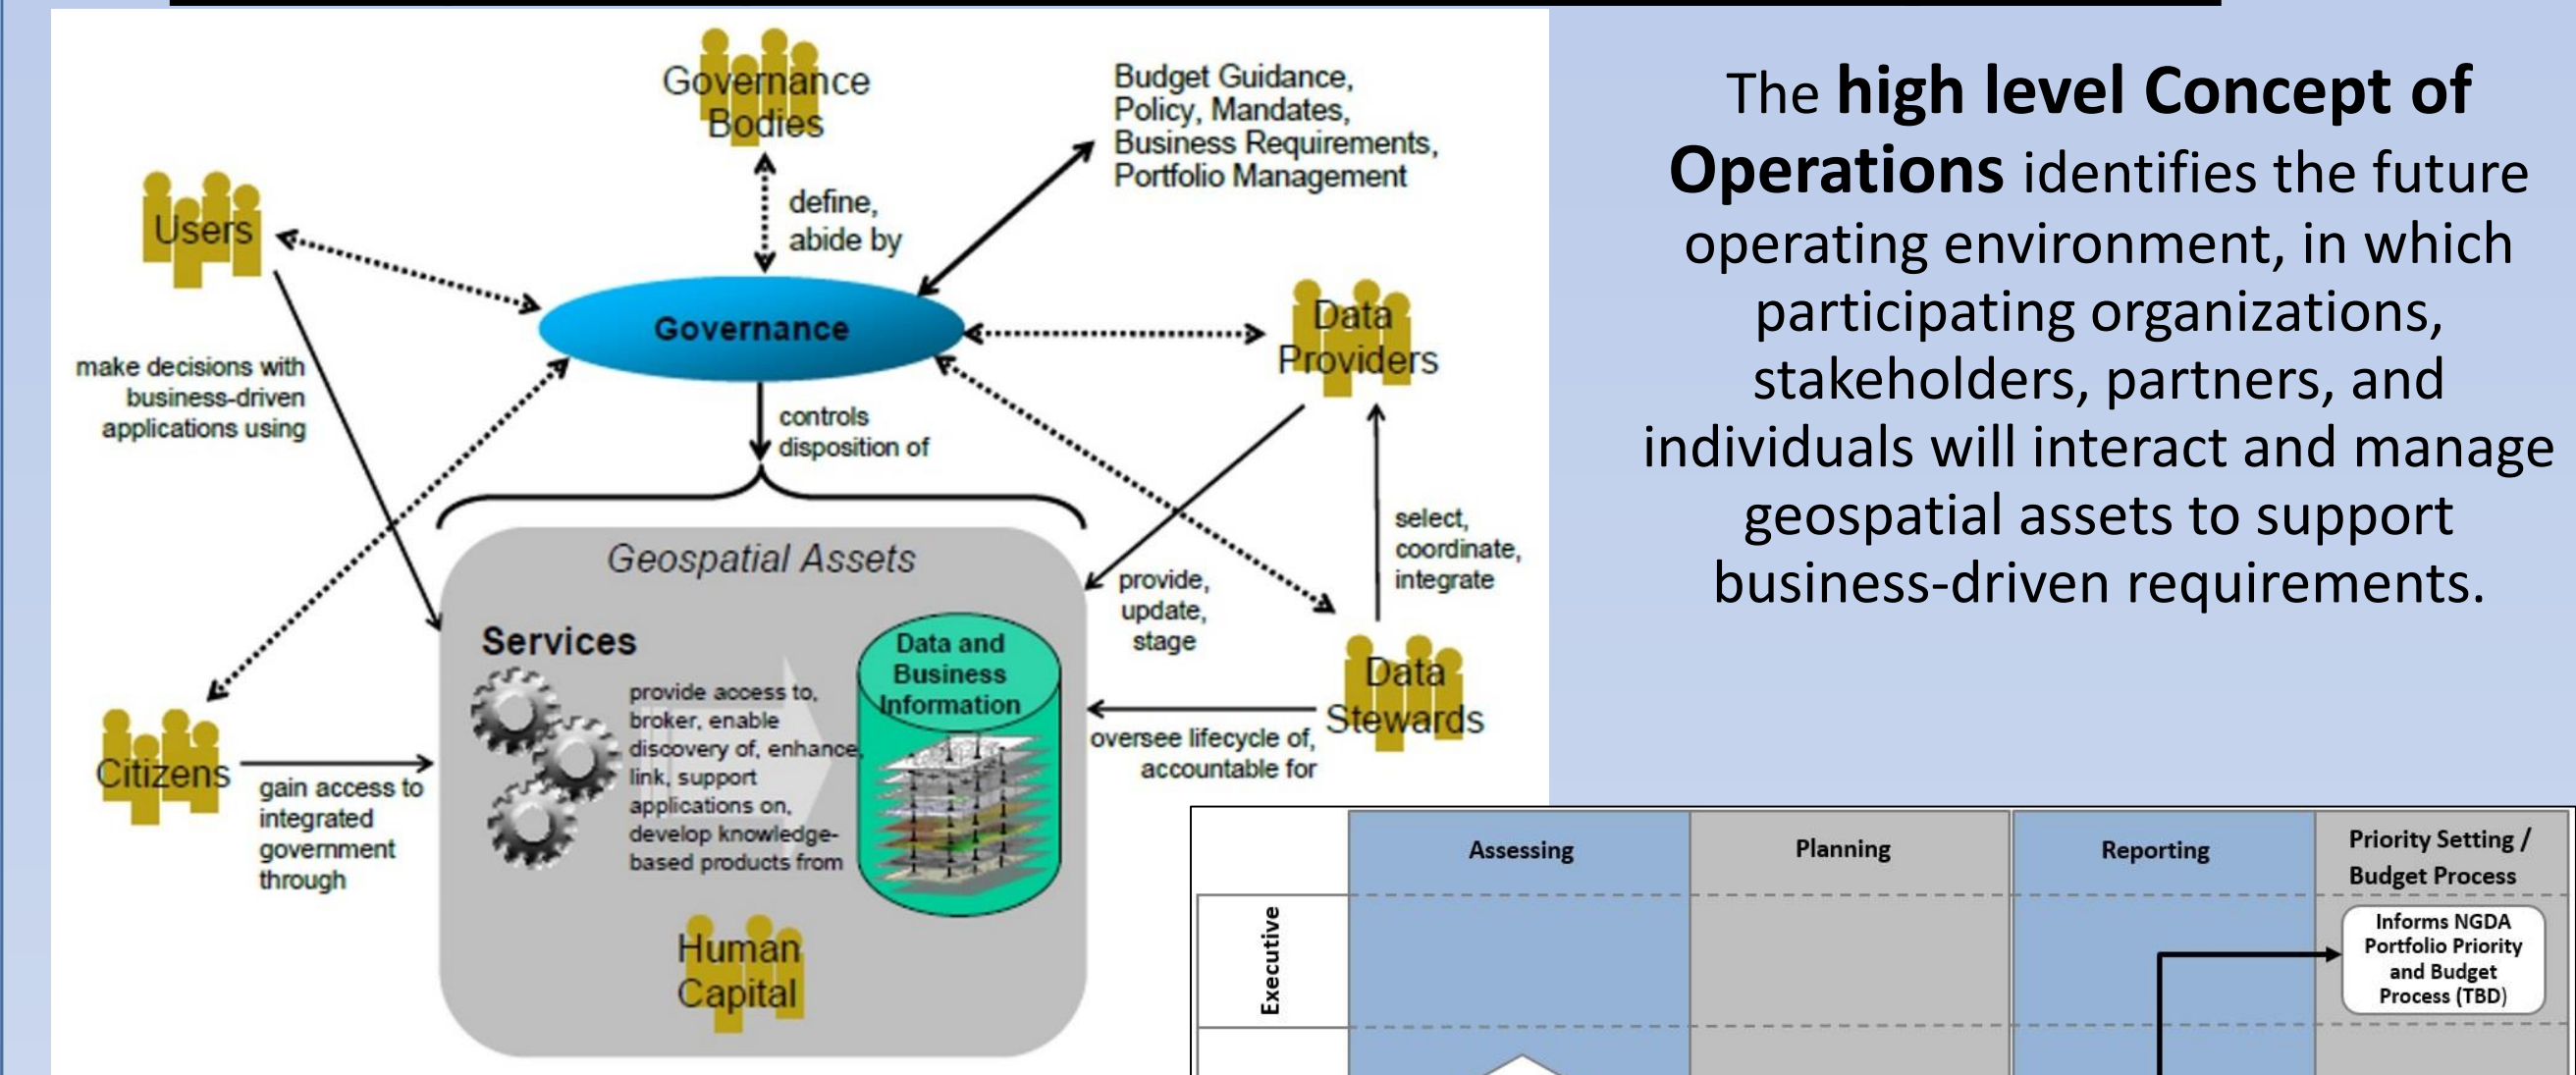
Governance Bodies

Budget Guidance, Policy, Mandates, Business Requirements, Portfolio Management

define, abide by

Users

Governance

Data Providers

make decisions with business-driven applications using

controls disposition of

select, coordinate, integrate

Geospatial Assets

provide, update, stage

Services

Data and Business Information

provide access to, broker, enable discovery of, enhance, link, support applications on, develop knowledge-based products from

Data Stewards

oversee lifecycle of, accountable for

Citizens

gain access to integrated government through

Human Capital

The **high level Concept of Operations** identifies the future operating environment, in which participating organizations, stakeholders, partners, and individuals will interact and manage geospatial assets to support business-driven requirements.

| | Assessing | Planning | Reporting | Priority Setting / Budget Process |
|---|---|---|---|---|
| Executive | | | | Informs NGDA Portfolio Priority and Budget Process (TBD) |